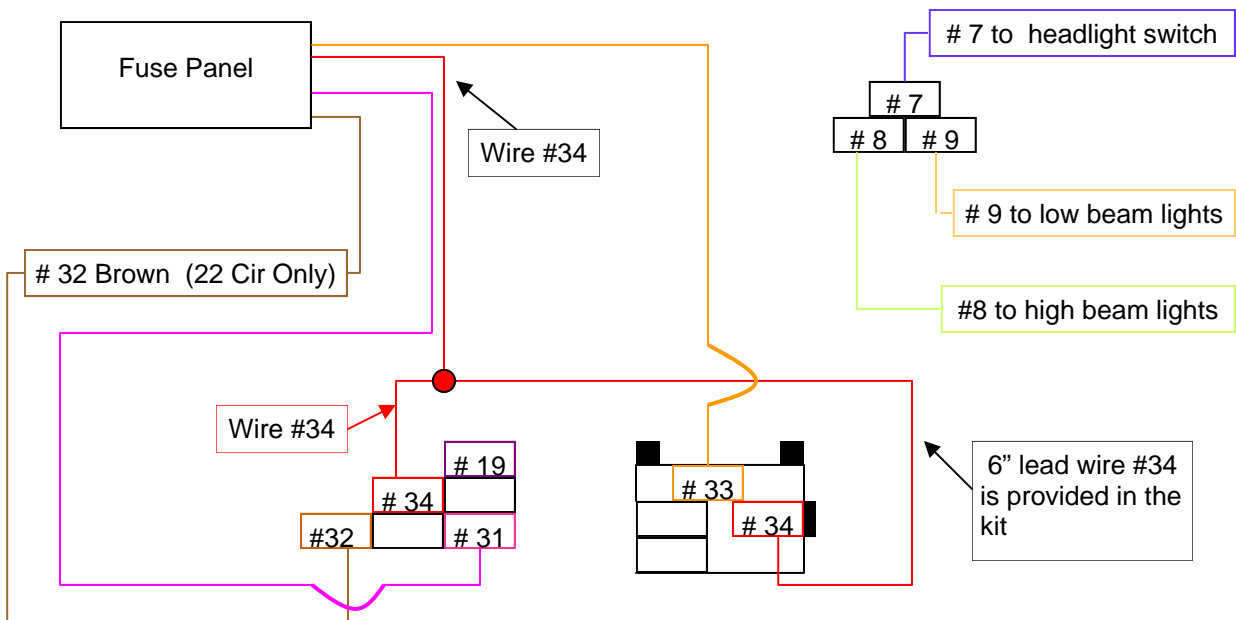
Fuse Panel

Wire #34

# 7 to headlight switch

# 7

# 8

# 9

# 9 to low beam lights

#8 to high beam lights

# 32 Brown (22 Cir Only)

Wire #34

# 19

# 34

#32

# 31

# 33

# 34

6" lead wire #34 is provided in the kit